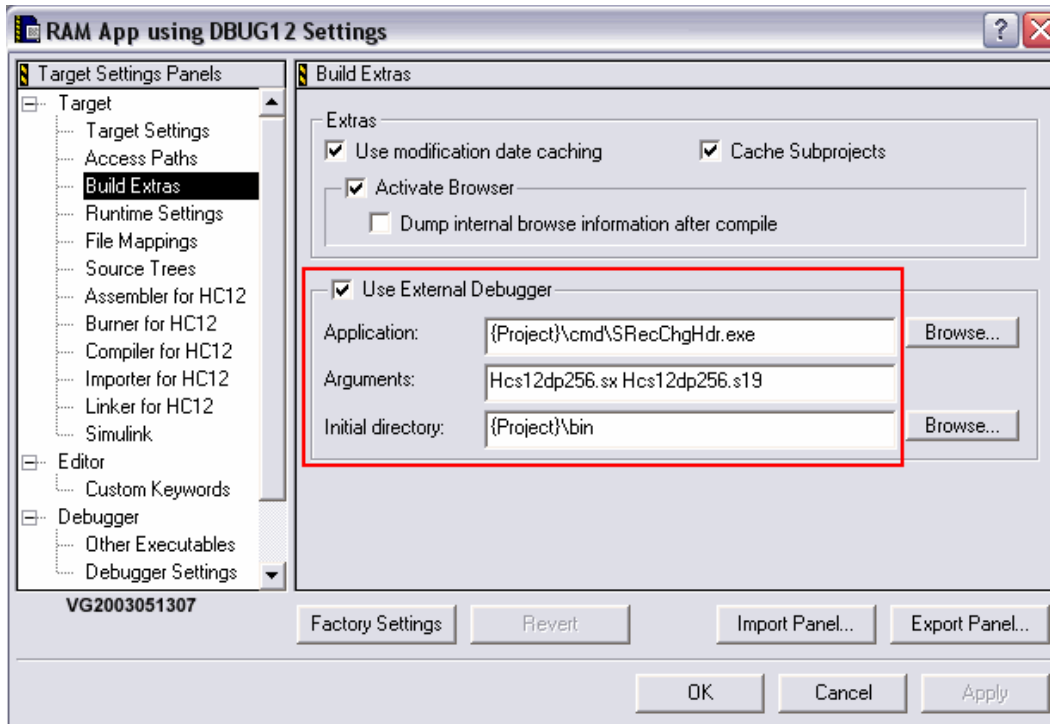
RAM App using DBUG12 Settings

Target Settings Panels
Target
Target Settings
Access Paths
Build Extras
Runtime Settings
File Mappings
Source Trees
Assembler for HC12
Burner for HC12
Compiler for HC12
Importer for HC12
Linker for HC12
Simulink
Editor
Custom Keywords
Debugger
Other Executables
Debugger Settings

VG2003051307

Build Extras

Extras
Use modification date caching
Cache Subprojects
Activate Browser
Dump internal browse information after compile

Use External Debugger
Application: {Project}\cmd\SRecChgHdr.exe
Browse...
Arguments: Hcs12dp256.sx Hcs12dp256.s19
Initial directory: {Project}\bin
Browse...

Factory Settings
Revert
Import Panel...
Export Panel...

OK
Cancel
Apply